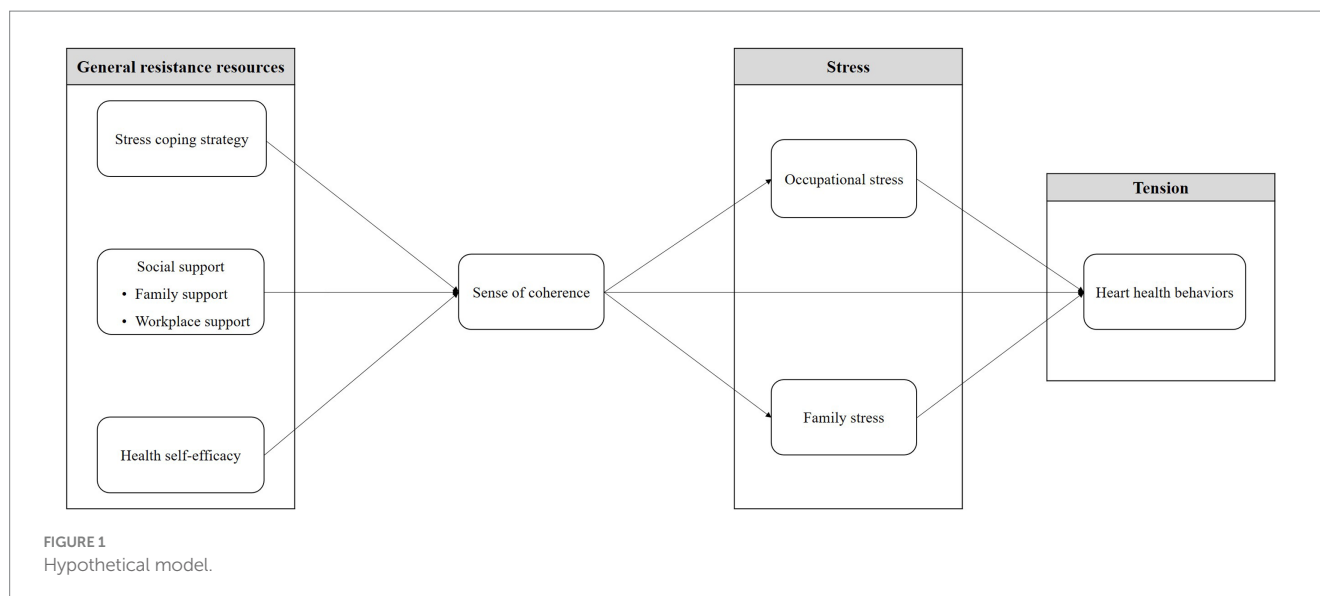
General resistance resources

Stress coping strategy

Social support
• Family support
• Workplace support

Health self-efficacy

Sense of coherence

Stress

Occupational stress

Family stress

Tension

Heart health behaviors

FIGURE 1
Hypothetical model.